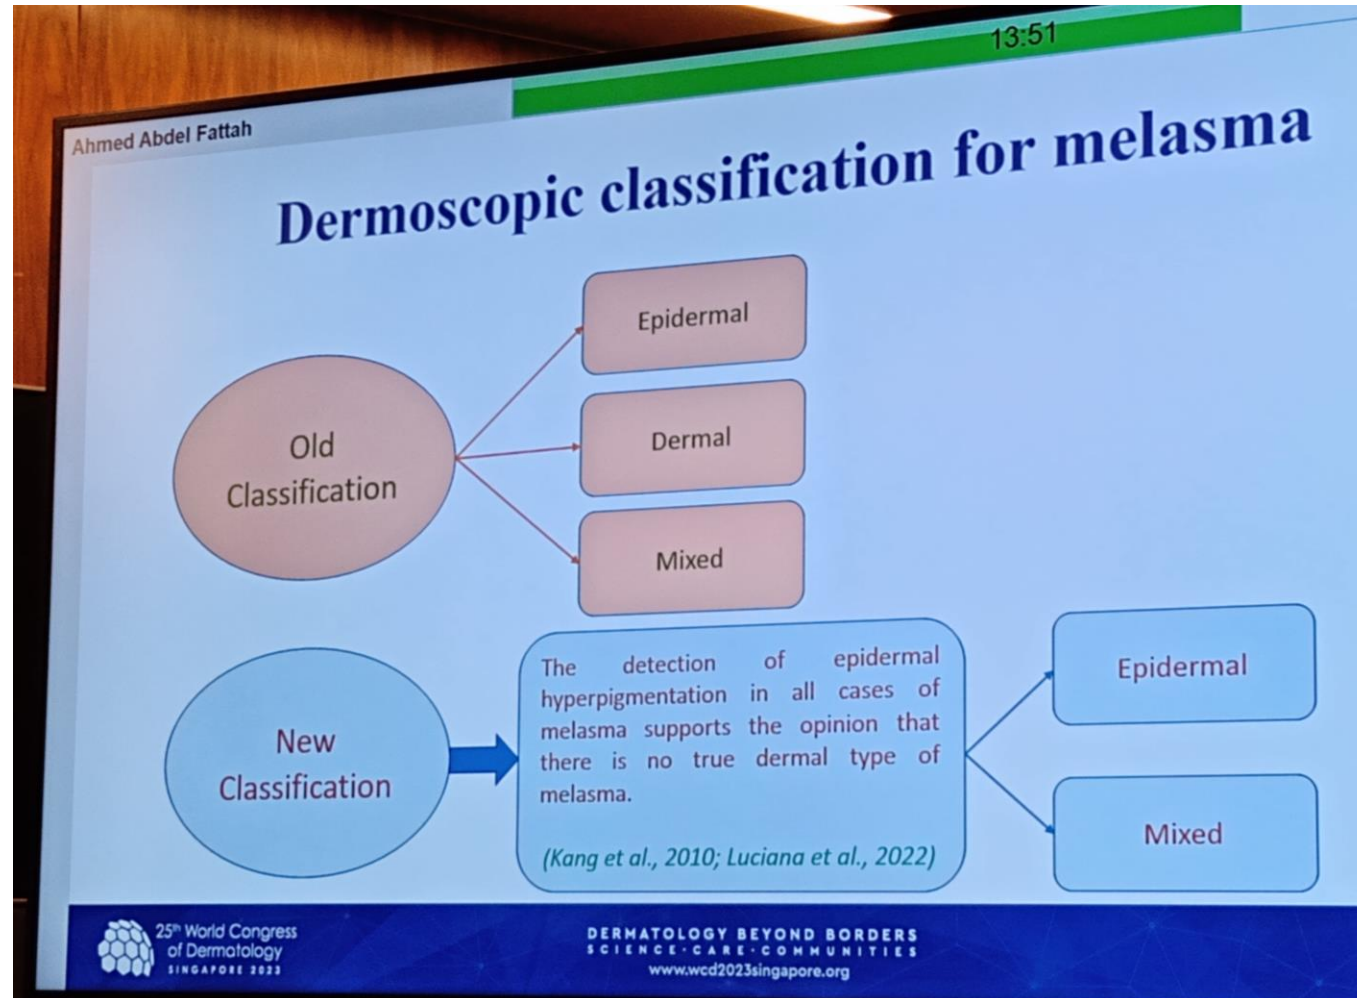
13:51

Ahmed Abdel Fattah

Dermoscopic classification for melasma

Old Classification

Epidermal

Dermal

Mixed

New Classification

The detection of epidermal hyperpigmentation in all cases of melasma supports the opinion that there is no true dermal type of melasma.

(Kang et al., 2010; Luciana et al., 2022)

Epidermal

Mixed

25th World Congress of Dermatology SINGAPORE 2023

DERMATOLOGY BEYOND BORDERS
SCIENCE·CARE·COMMUNITIES
www.wcd2023singapore.org